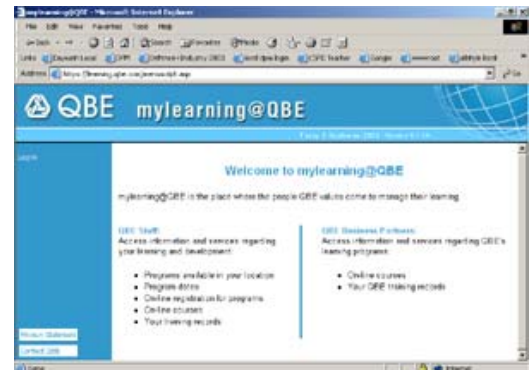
mylearning@QBE - Microsoft Internet Explorer

File Edit View Favorites Tools Help

Back Search Favorites Media

Links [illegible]

Address https://learning.qbe.com/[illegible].asp

QBE mylearning@QBE

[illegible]

Login

Welcome to mylearning@QBE

mylearning@QBE is the place where the people QBE values come to manage their learning.

QBE Staff
Access information and services regarding your learning and development:

• Programs available in your location
• Program dates
• Online registration for programs
• Online courses
• Your training records

QBE Business Partners
Access information and services regarding QBE's learning programs:

• Online courses
• Your QBE training records

Privacy Statement
Contact QBE

Done Internet